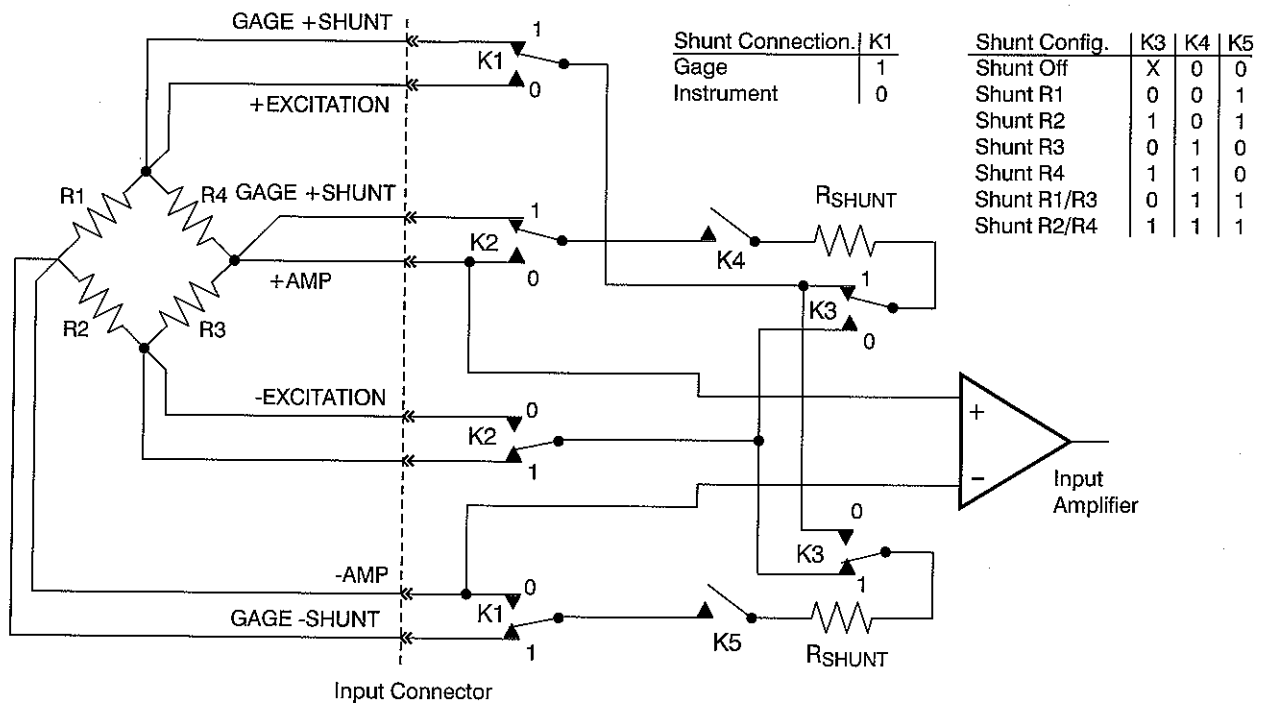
| Shunt Connection. | K1 |
|---|---|
| Gage | 1 |
| Instrument | 0 |

| Shunt Config. | K3 | K4 | K5 |
|---|---|---|---|
| Shunt Off | X | 0 | 0 |
| Shunt R1 | 0 | 0 | 1 |
| Shunt R2 | 1 | 0 | 1 |
| Shunt R3 | 0 | 1 | 0 |
| Shunt R4 | 1 | 1 | 0 |
| Shunt R1/R3 | 0 | 1 | 1 |
| Shunt R2/R4 | 1 | 1 | 1 |

GAGE +SHUNT
K1
1
0
+EXCITATION
R1
R4
GAGE +SHUNT
R2
R3
+AMP
K2
1
0
K4
$R_{SHUNT}$
K3
1
0
-EXCITATION
K2
0
1
+
−
Input Amplifier
0
K3
1
-AMP
K1
0
1
GAGE -SHUNT
K5
$R_{SHUNT}$
Input Connector